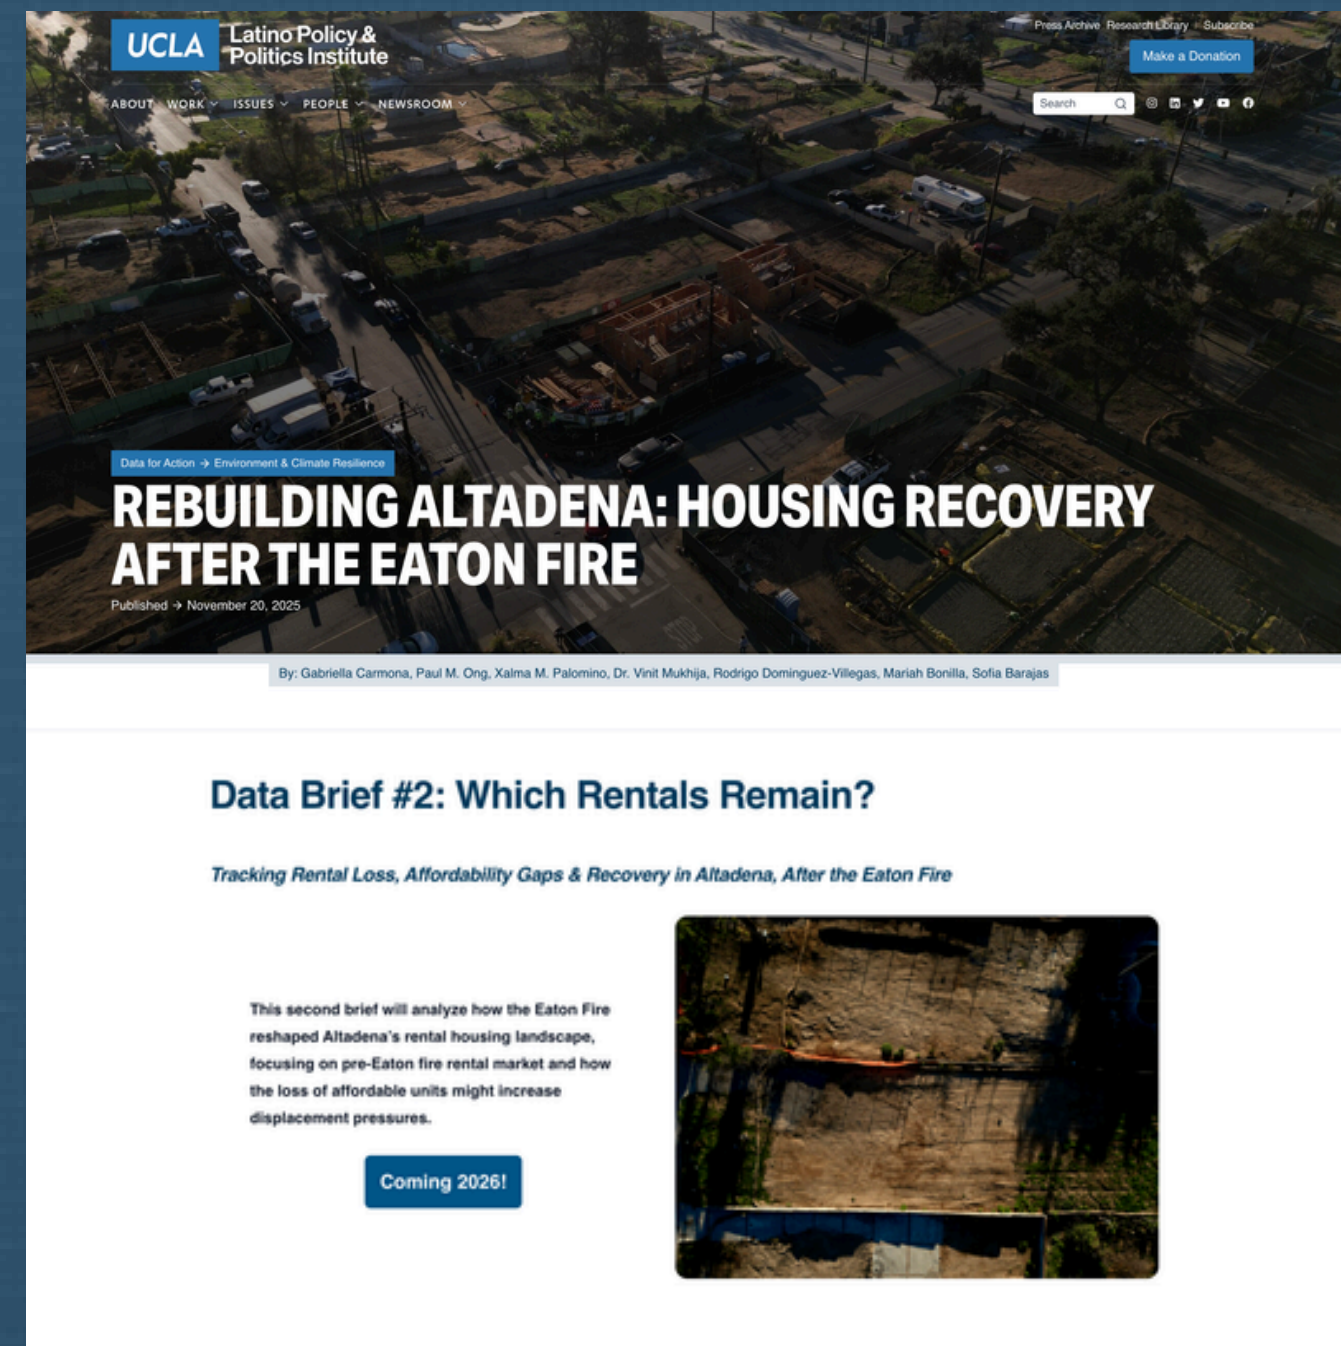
UCLA Latino Policy & Politics Institute

Press Archive Research Library Subscribe

Make a Donation

ABOUT WORK ISSUES PEOPLE NEWSROOM

Search

Data for Action → Environment & Climate Resilience

REBUILDING ALTADENA: HOUSING RECOVERY AFTER THE EATON FIRE

Published → November 20, 2025

By: Gabriella Carmona, Paul M. Ong, Xalma M. Palomino, Dr. Vinit Mukhija, Rodrigo Dominguez-Villegas, Mariah Bonilla, Sofia Barajas

Data Brief #2: Which Rentals Remain?

Tracking Rental Loss, Affordability Gaps & Recovery in Altadena, After the Eaton Fire

This second brief will analyze how the Eaton Fire reshaped Altadena's rental housing landscape, focusing on pre-Eaton fire rental market and how the loss of affordable units might increase displacement pressures.

Coming 2026!